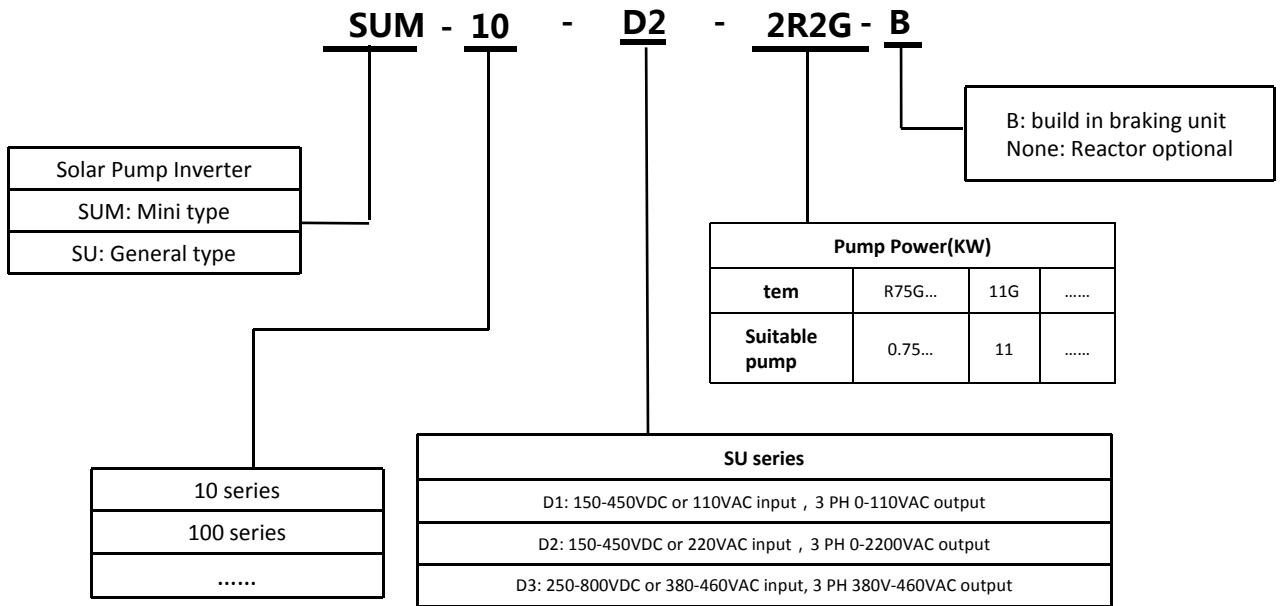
SUM - 10 - D2 - 2R2G - B

B: build in braking unit
None: Reactor optional

| Solar Pump Inverter |
|---|
| SUM: Mini type |
| SU: General type |

| Pump Power(KW) | | | |
|---|---|---|---|
| tem | R75G… | 11G | …… |
| Suitable pump | 0.75… | 11 | …… |

| 10 series |
|---|
| 100 series |
| …… |

| SU series |
|---|
| D1: 150-450VDC or 110VAC input，3 PH 0-110VAC output |
| D2: 150-450VDC or 220VAC input，3 PH 0-2200VAC output |
| D3: 250-800VDC or 380-460VAC input, 3 PH 380V-460VAC output |